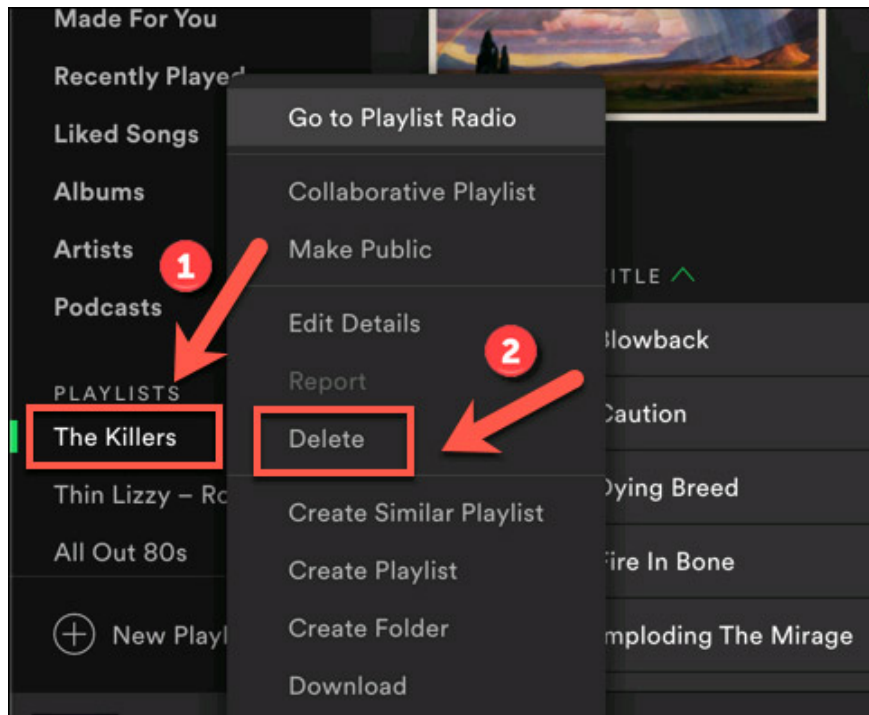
Made For You

Recently Played

Liked Songs

Albums

Artists

Podcasts

PLAYLISTS

The Killers

Thin Lizzy – Ro

All Out 80s

New Playl

1

Go to Playlist Radio

Collaborative Playlist

Make Public

Edit Details

Report

Delete

Create Similar Playlist

Create Playlist

Create Folder

Download

2

ITLE

Blowback

Caution

Dying Breed

Fire In Bone

mploding The Mirage